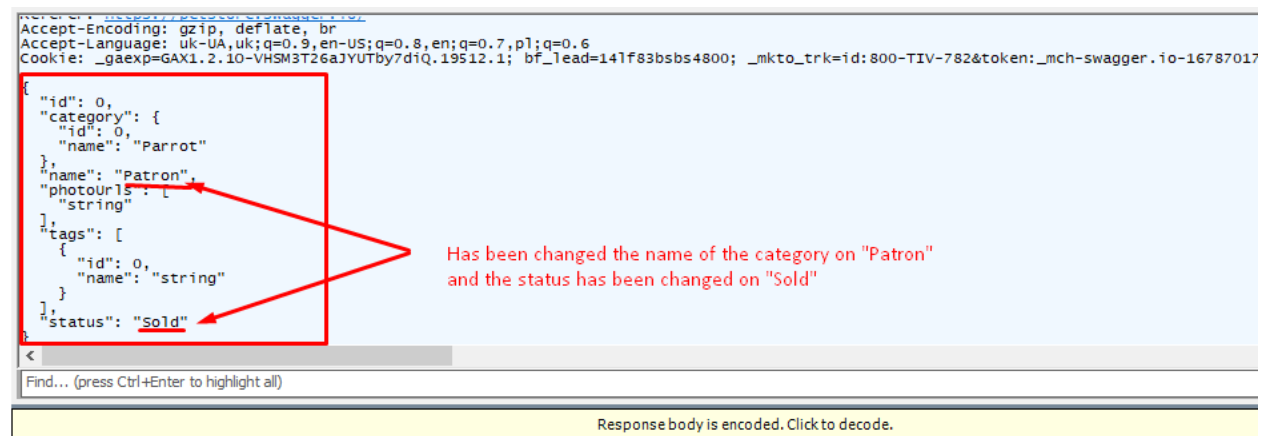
Referer: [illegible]
Accept-Encoding: gzip, deflate, br
Accept-Language: uk-UA,uk;q=0.9,en-US;q=0.8,en;q=0.7,pl;q=0.6
Cookie: _gaexp=GAX1.2.10-VHSM3T26aJYUTby7diQ.19512.1; bf_lead=14lf83bsbs4800; _mkto_trk=id:800-TIV-782&token:_mch-swagger.io-16787017

{
  "id": 0,
  "category": {
    "id": 0,
    "name": "Parrot"
  },
  "name": "Patron",
  "photoUrls": [
    "string"
  ],
  "tags": [
    {
      "id": 0,
      "name": "string"
    }
  ],
  "status": "Sold"
}

Has been changed the name of the category on "Patron"
and the status has been changed on "Sold"

<

Find... (press Ctrl+Enter to highlight all)

Response body is encoded. Click to decode.